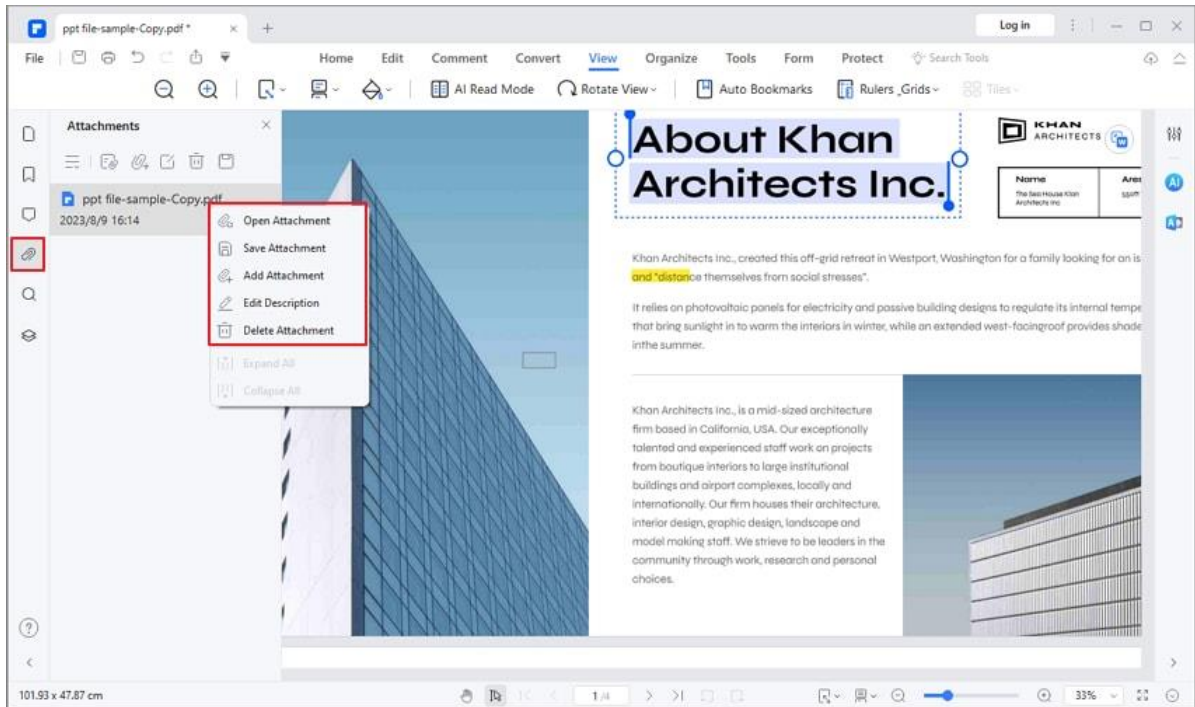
ppt file-sample-Copy.pdf *

Log in

File

Home Edit Comment Convert View Organize Tools Form Protect Search Tools

AI Read Mode Rotate View Auto Bookmarks Rulers ,Grids Tiles

Attachments

ppt file-sample-Copy.pdf
2023/8/9 16:14

Open Attachment
Save Attachment
Add Attachment
Edit Description
Delete Attachment
Expand All
Collapse All

About Khan Architects Inc.

KHAN ARCHITECTS

| Name | Are |
|---|---|
| The Sea House Khan Architects Inc | 559ft |

Khan Architects Inc., created this off-grid retreat in Westport, Washington for a family looking for an is and "distance themselves from social stresses".

It relies on photovoltaic panels for electricity and passive building designs to regulate its internal tempe that bring sunlight in to warm the interiors in winter, while an extended west-facingroof provides shade inthe summer.

Khan Architects Inc., is a mid-sized architecture firm based in California, USA. Our exceptionally talented and experienced staff work on projects from boutique interiors to large institutional buildings and airport complexes, locally and internationally. Our firm houses their architecture, interior design, graphic design, landscape and model making staff. We strieve to be leaders in the community through work, research and personal choices.

101.93 x 47.87 cm

1 /4

33%